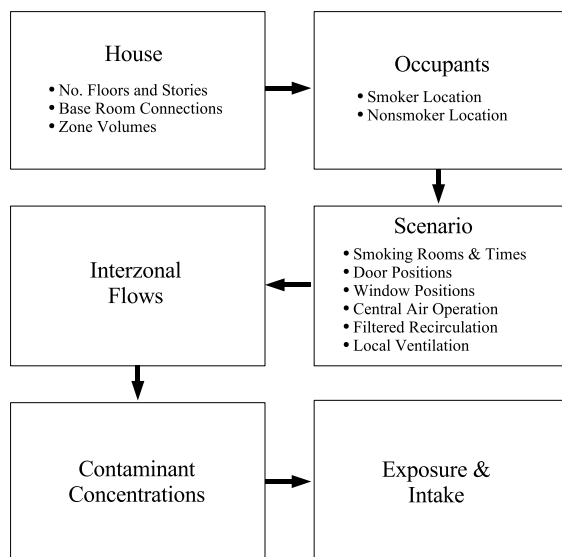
House

• No. Floors and Stories
• Base Room Connections
• Zone Volumes

Occupants

• Smoker Location
• Nonsmoker Location

Scenario

• Smoking Rooms & Times
• Door Positions
• Window Positions
• Central Air Operation
• Filtered Recirculation
• Local Ventilation

Interzonal Flows

Contaminant Concentrations

Exposure & Intake